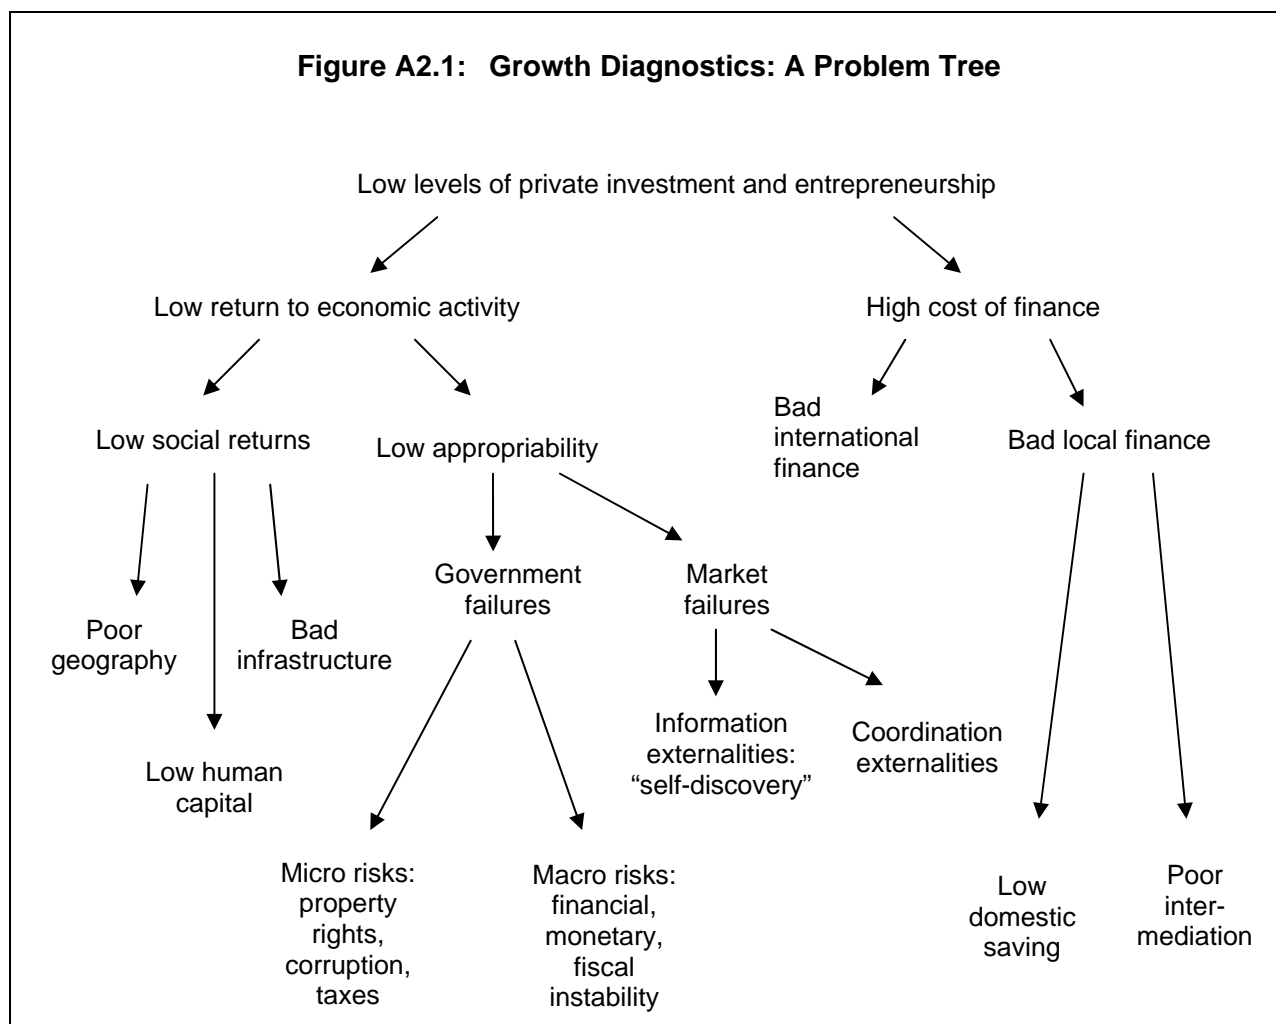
Figure A2.1: Growth Diagnostics: A Problem Tree

Low levels of private investment and entrepreneurship

Low return to economic activity

High cost of finance

Low social returns

Low appropriability

Bad international finance

Bad local finance

Poor geography

Low human capital

Bad infrastructure

Government failures

Market failures

Information externalities: “self-discovery”

Coordination externalities

Micro risks: property rights, corruption, taxes

Macro risks: financial, monetary, fiscal instability

Low domestic saving

Poor intermediation